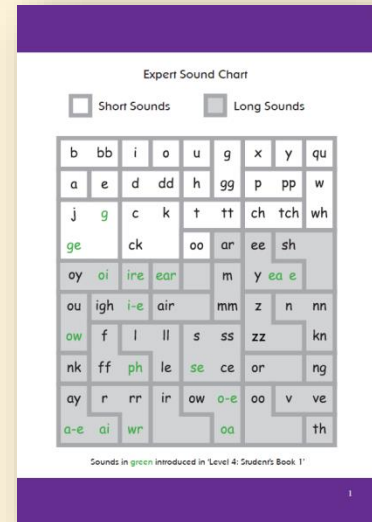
Expert Sound Chart

Short Sounds Long Sounds

| b | bb | i | o | u | g | x | y | qu |
|---|---|---|---|---|---|---|---|---|
| a | e | d | dd | h | gg | p | pp | w |
| j | g | c | k | t | tt | ch | tch | wh |
| ge | | ck | | oo | ar | ee | sh | |
| oy | oi | ire | ear | | m | y | ea | e |
| ou | igh | i-e | air | | mm | z | n | nn |
| ow | f | l | ll | s | ss | zz | | kn |
| nk | ff | ph | le | se | ce | or | | ng |
| ay | r | rr | ir | ow | o-e | oo | v | ve |
| a-e | ai | wr | | | oa | | | th |

Sounds in green introduced in 'Level 4: Student's Book 1'

1